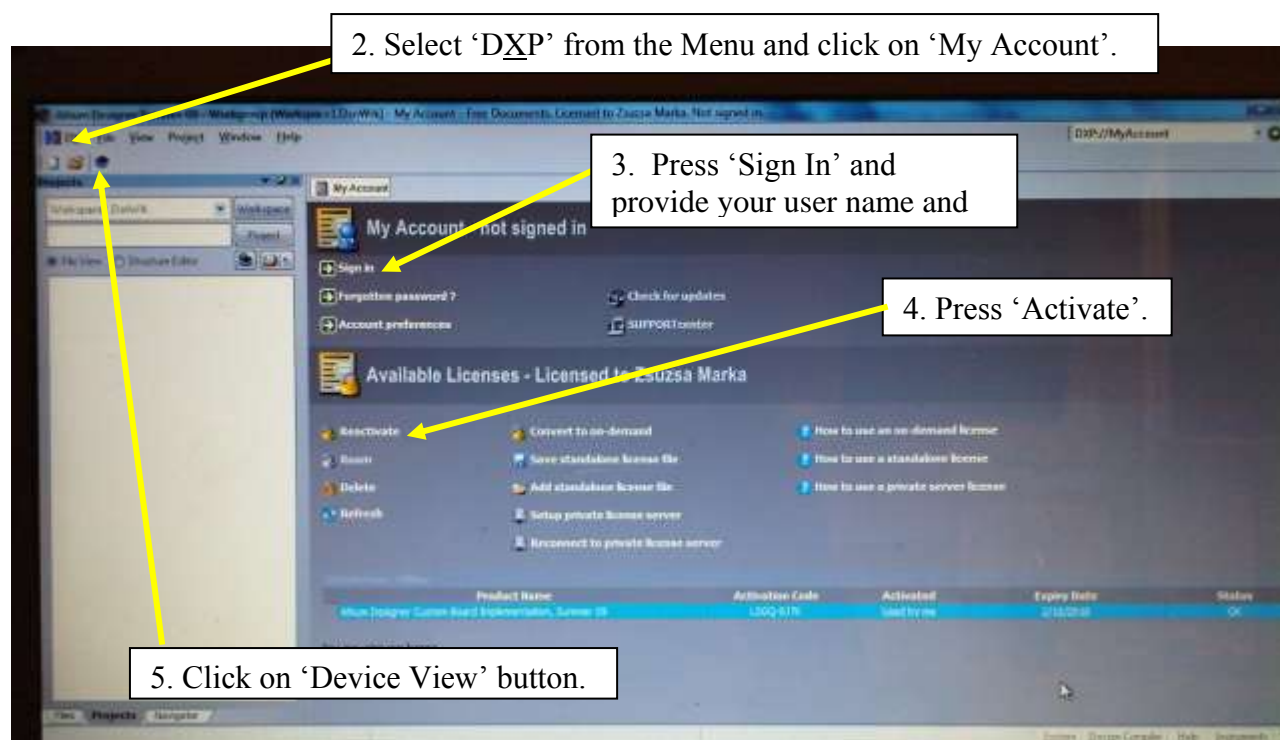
2. Select 'DXP' from the Menu and click on 'My Account'.

Altium Designer Summer 09 - Workgroup (Workspace1.DsnWrk) - My Account - Free Documents. Licensed to Zsuzsa Marka. Not signed in.

DXP File View Project Window Help

DXP://MyAccount

Projects

Workspace1.DsnWrk Workspace

Project

File View Structure Editor

My Account

3. Press 'Sign In' and provide your user name and

My Account - not signed in

Sign in

Forgotten password ?

Check for updates

4. Press 'Activate'.

Account preferences

SUPPORTcenter

Available Licenses - Licensed to Zsuzsa Marka

Reactivate

Convert to on-demand

How to use an on-demand license

Roam

Save standalone license file

How to use a standalone license

Delete

Add standalone license file

How to use a private server license

Refresh

Setup private license server

Reconnect to private license server

| Product Name | Activation Code | Activated | Expiry Date | Status |
|---|---|---|---|---|
| Altium Designer Custom Board Implementation, Summer 09 | L0GQ-837N | Used by me | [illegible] | OK |

5. Click on 'Device View' button.

Files Projects Navigator